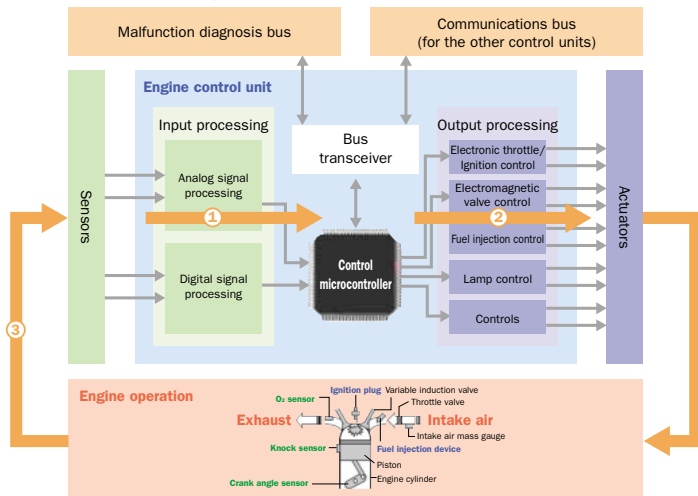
Malfunction diagnosis bus

Communications bus (for the other control units)

Engine control unit

Input processing

Bus transceiver

Output processing

Sensors

Analog signal processing

Digital signal processing

Control microcontroller

Electronic throttle/ Ignition control

Electromagnetic valve control

Fuel injection control

Lamp control

Controls

Actuators

1

2

3

Engine operation

$O_2$ sensor

Ignition plug

Variable induction valve

Throttle valve

Exhaust

Intake air

Intake air mass gauge

Knock sensor

Fuel injection device

Piston

Crank angle sensor

Engine cylinder